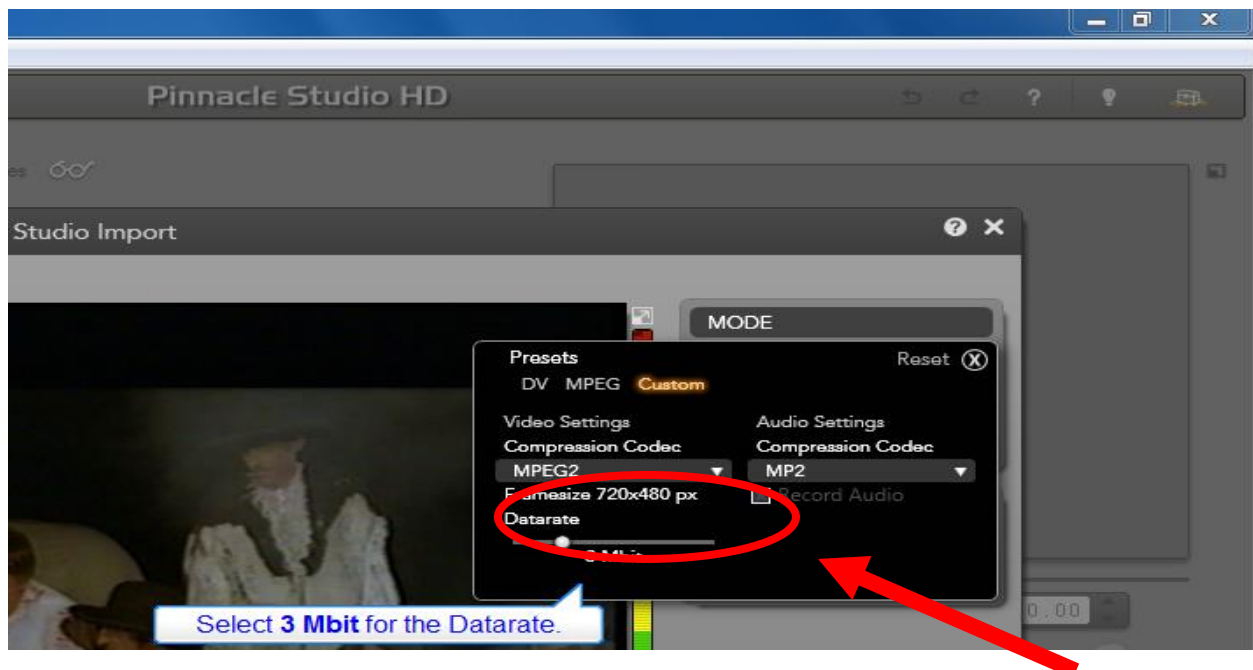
Pinnacle Studio HD

es

Studio Import

MODE

Presets
Reset
DV MPEG Custom

Video Settings
Compression Codec
MPEG2
Framesize 720x480 px
Datarate
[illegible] Mbit

Audio Settings
Compression Codec
MP2
Record Audio

Select 3 Mbit for the Datarate.

0.00